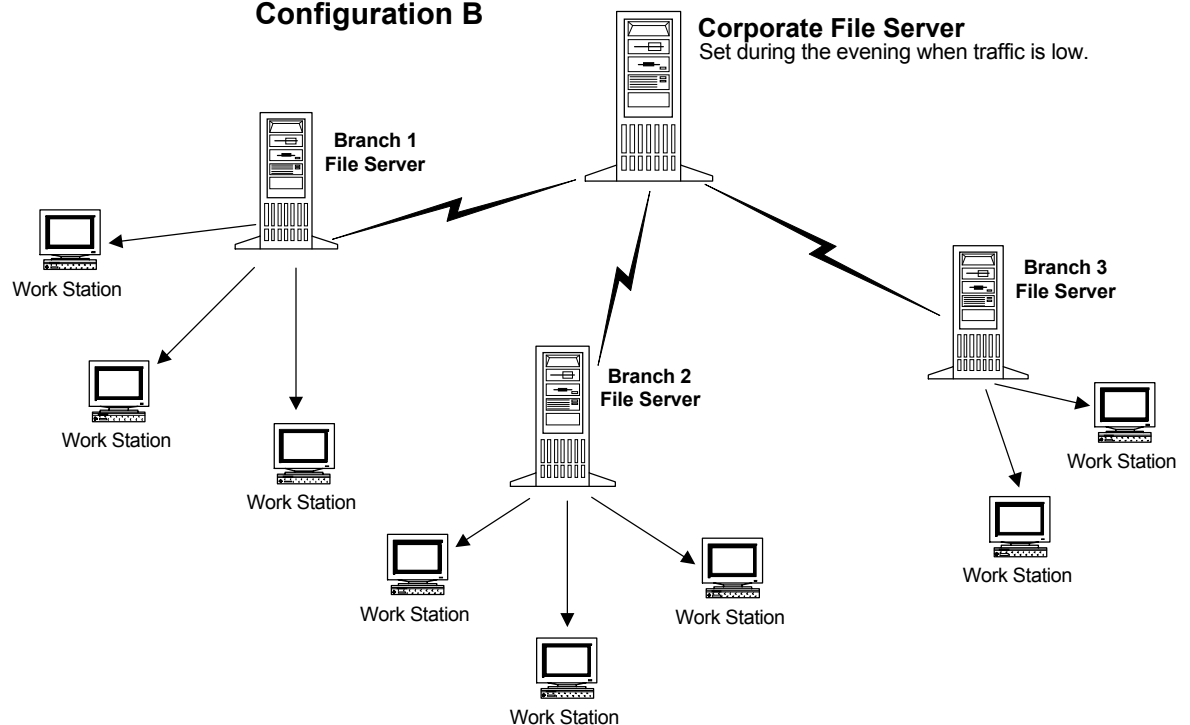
Configuration B

Corporate File Server
Set during the evening when traffic is low.

Branch 1
File Server

Work Station

Work Station

Work Station

Branch 2
File Server

Work Station

Work Station

Work Station

Branch 3
File Server

Work Station

Work Station